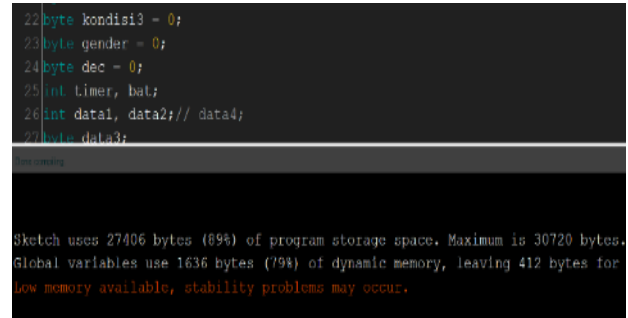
22 byte kondisi3 = 0;
23 byte gender = 0;
24 byte dec = 0;
25 int timer, bat;
26 int data1, data2;// data4;
27 byte data3;

Done compiling

Sketch uses 27406 bytes (89%) of program storage space. Maximum is 30720 bytes.
Global variables use 1636 bytes (79%) of dynamic memory, leaving 412 bytes for
Low memory available, stability problems may occur.